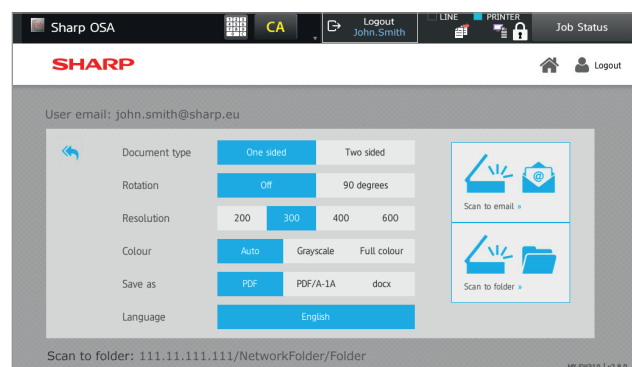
Sharp OSA

CA

Logout
John.Smith

LINE PRINTER

Job Status

SHARP

Logout

User email: john.smith@sharp.eu

| Document type | One sided | Two sided | |
|---|---|---|---|
| Rotation | Off | 90 degrees | |
| Resolution | 200 | 300 | 400 | 600 |
| Colour | Auto | Grayscale | Full colour |
| Save as | PDF | PDF/A-1A | docx |
| Language | English | | |

Scan to email »

Scan to folder »

Scan to folder: 111.11.111.111/NetworkFolder/Folder

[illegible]